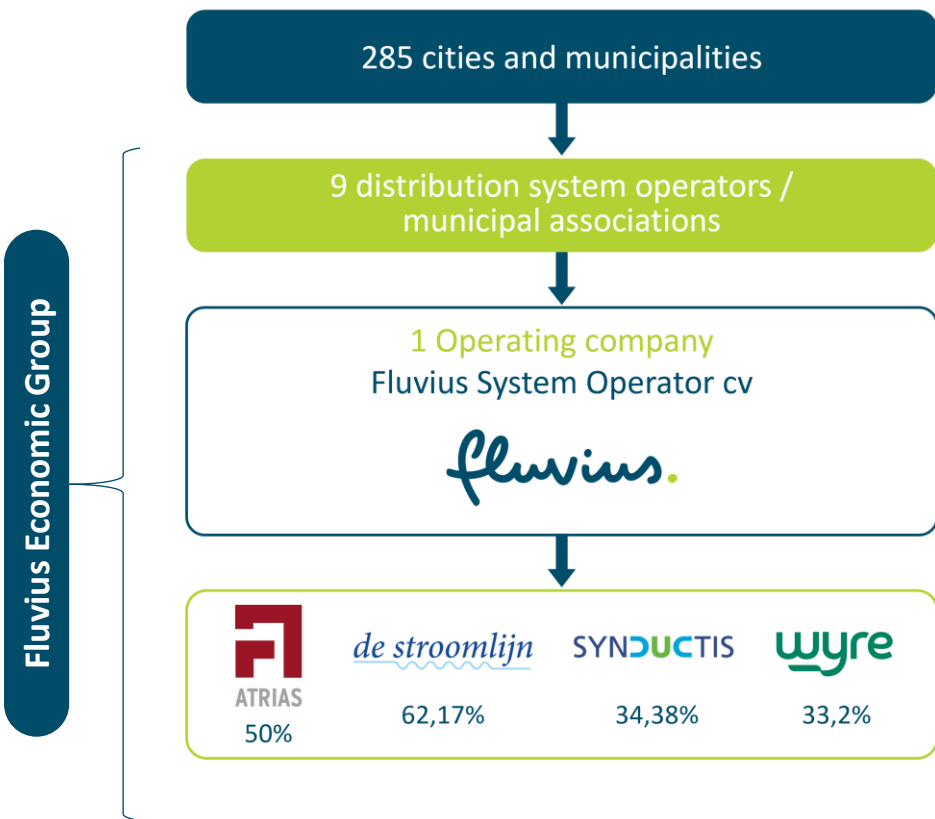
285 cities and municipalities

9 distribution system operators / municipal associations

1 Operating company
Fluvius System Operator cv

fluvius.

ATRIAS
50%

de stroomlijn
62,17%

SYNDUCTIS
34,38%

wyre
33,2%

Fluvius Economic Group